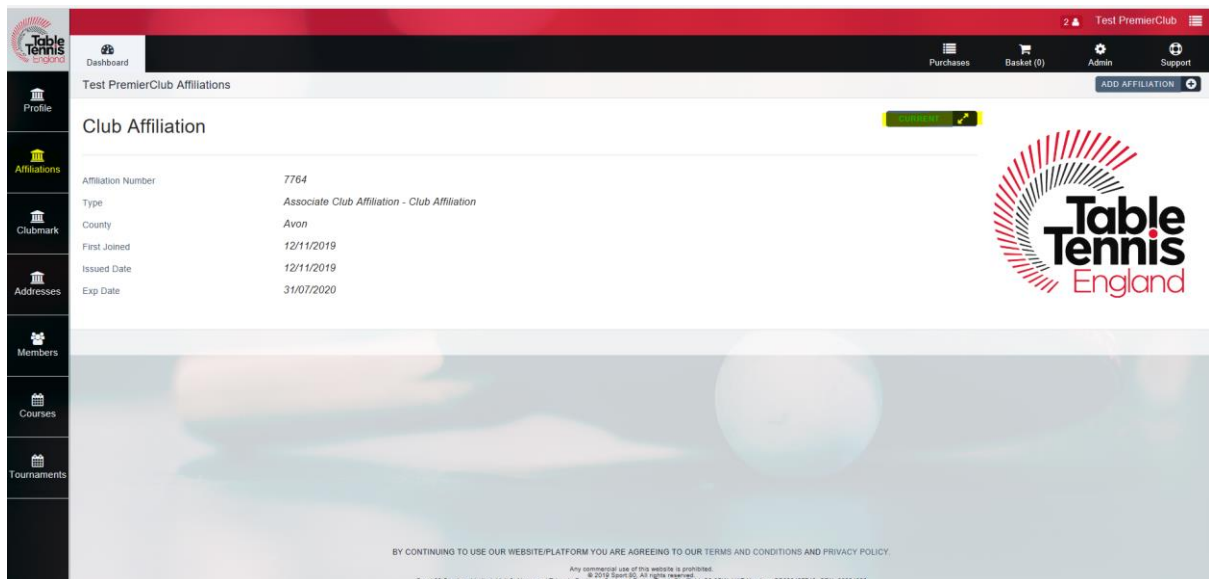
Table Tennis England

2 Test PremierClub

Dashboard

Purchases Basket (0) Admin Support

Profile

Affiliations

Clubmark

Addresses

Members

Courses

Tournaments

Test PremierClub Affiliations

ADD AFFILIATION

Club Affiliation

CURRENT

| | |
|---|---|
| Affiliation Number | 7764 |
| Type | Associate Club Affiliation - Club Affiliation |
| County | Avon |
| First Joined | 12/11/2019 |
| Issued Date | 12/11/2019 |
| Exp Date | 31/07/2020 |

Table Tennis England

BY CONTINUING TO USE OUR WEBSITE/PLATFORM YOU ARE AGREEING TO OUR TERMS AND CONDITIONS AND PRIVACY POLICY.

Any commercial use of this website is prohibited.
© 2019 Sport:80. All rights reserved.
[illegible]